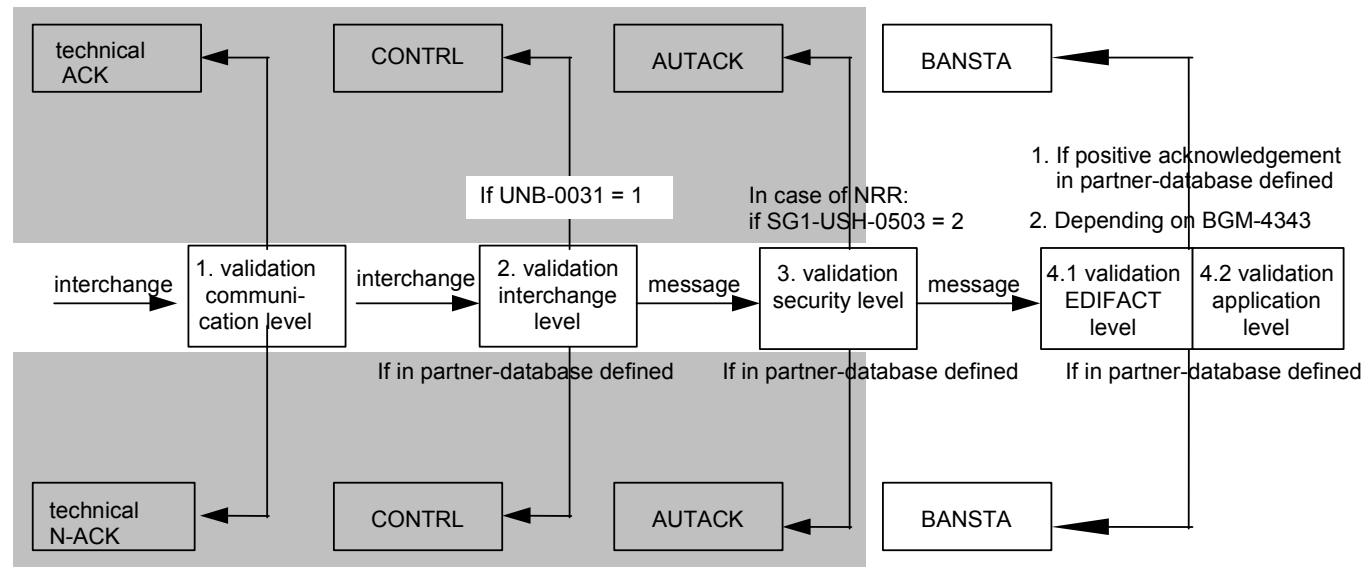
technical ACK

CONTRL

AUTACK

BANSTA

1. If positive acknowledgement in partner-database defined

If UNB-0031 = 1

In case of NRR: if SG1-USH-0503 = 2

2. Depending on BGM-4343

interchange

1. validation communication level

interchange

2. validation interchange level

message

3. validation security level

message

4.1 validation EDIFACT level

4.2 validation application level

If in partner-database defined

If in partner-database defined

If in partner-database defined

technical N-ACK

CONTRL

AUTACK

BANSTA